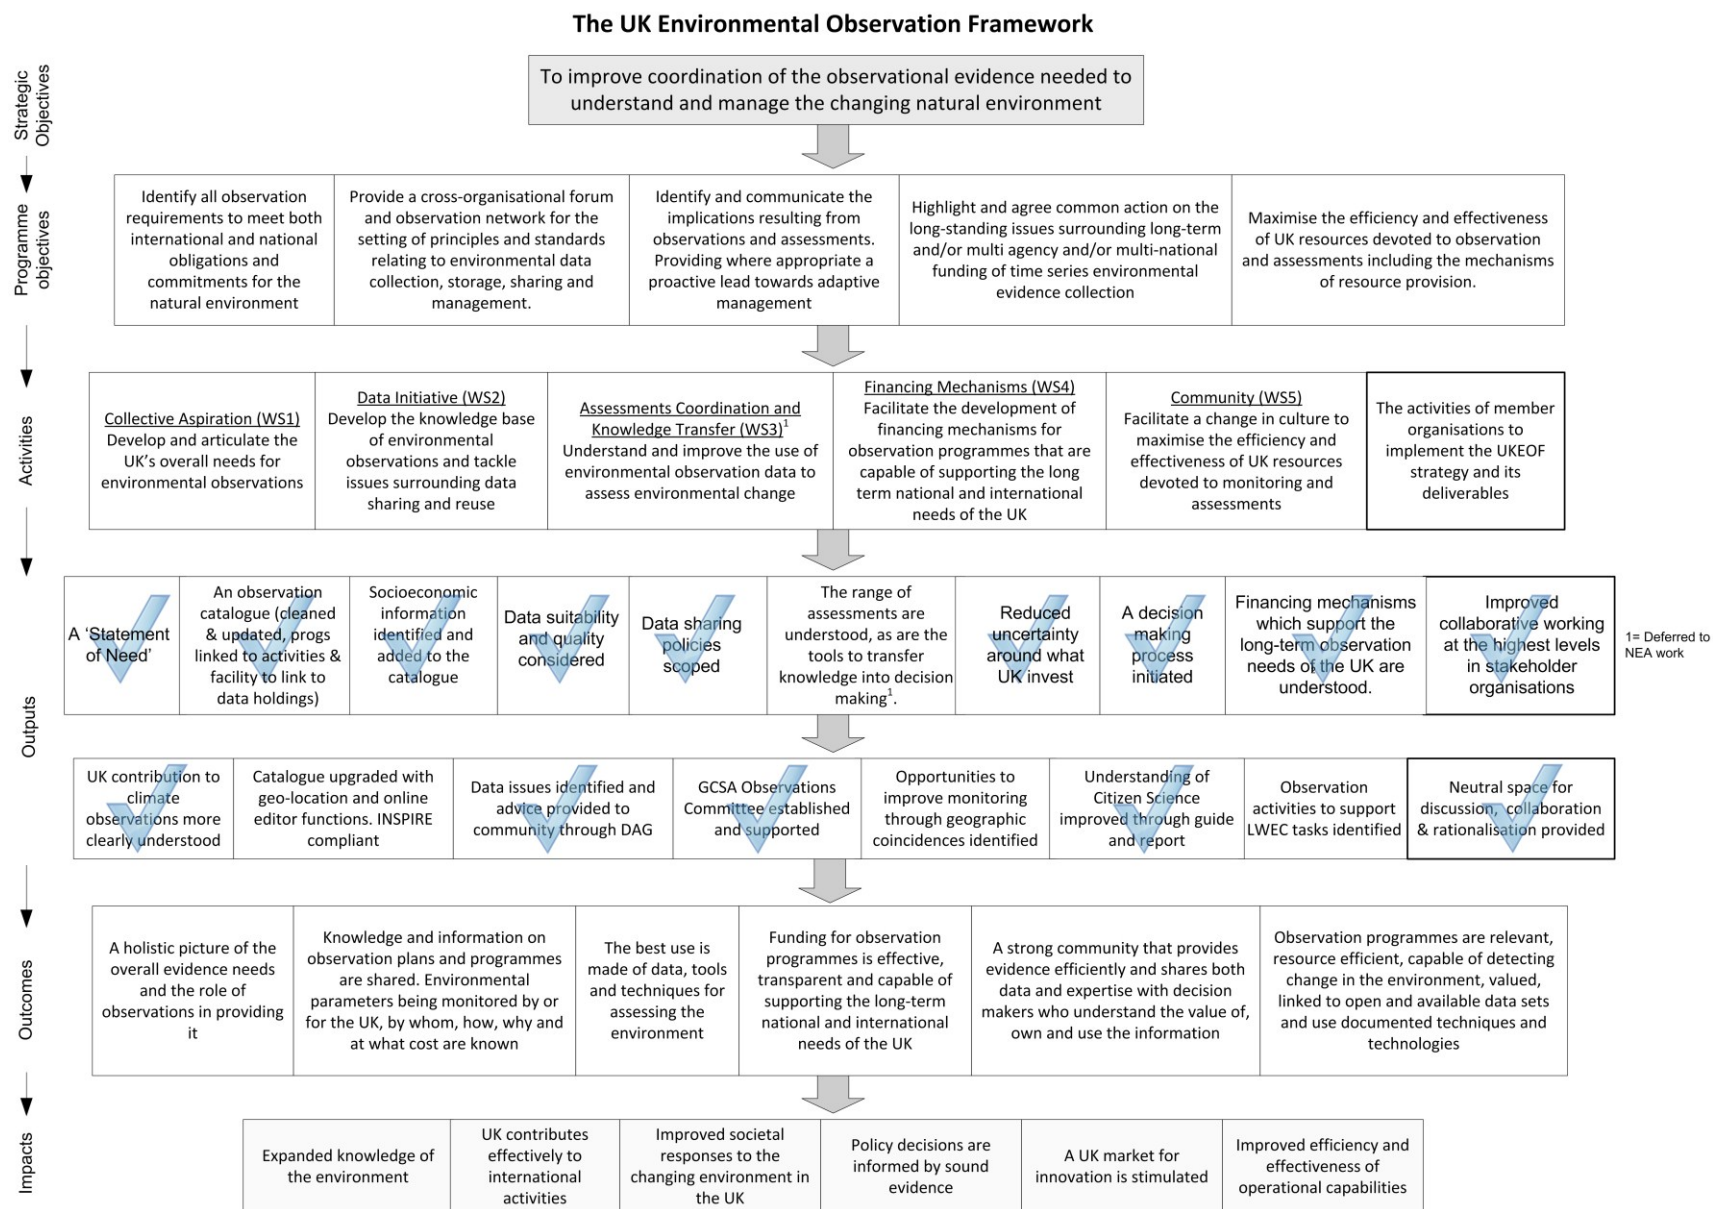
The UK Environmental Observation Framework

Strategic Objectives

To improve coordination of the observational evidence needed to understand and manage the changing natural environment

Programme objectives

| Identify all observation requirements to meet both international and national obligations and commitments for the natural environment | Provide a cross-organisational forum and observation network for the setting of principles and standards relating to environmental data collection, storage, sharing and management. | Identify and communicate the implications resulting from observations and assessments. Providing where appropriate a proactive lead towards adaptive management | Highlight and agree common action on the long-standing issues surrounding long-term and/or multi agency and/or multi-national funding of time series environmental evidence collection | Maximise the efficiency and effectiveness of UK resources devoted to observation and assessments including the mechanisms of resource provision. |
|---|---|---|---|---|

Activities

| Collective Aspiration (WS1) Develop and articulate the UK's overall needs for environmental observations | Data Initiative (WS2) Develop the knowledge base of environmental observations and tackle issues surrounding data sharing and reuse | Assessments Coordination and Knowledge Transfer (WS3)$^1$ Understand and improve the use of environmental observation data to assess environmental change | Financing Mechanisms (WS4) Facilitate the development of financing mechanisms for observation programmes that are capable of supporting the long term national and international needs of the UK | Community (WS5) Facilitate a change in culture to maximise the efficiency and effectiveness of UK resources devoted to monitoring and assessments | The activities of member organisations to implement the UKEOF strategy and its deliverables |
|---|---|---|---|---|---|

Outputs

| A 'Statement of Need' | An observation catalogue (cleaned & updated, progs linked to activities & facility to link to data holdings) | Socioeconomic information identified and added to the catalogue | Data suitability and quality considered | Data sharing policies scoped | The range of assessments are understood, as are the tools to transfer knowledge into decision making$^1$. | Reduced uncertainty around what UK invest | A decision making process initiated | Financing mechanisms which support the long-term observation needs of the UK are understood. | Improved collaborative working at the highest levels in stakeholder organisations |
|---|---|---|---|---|---|---|---|---|---|

1= Deferred to NEA work

| UK contribution to climate observations more clearly understood | Catalogue upgraded with geo-location and online editor functions. INSPIRE compliant | Data issues identified and advice provided to community through DAG | GCSA Observations Committee established and supported | Opportunities to improve monitoring through geographic coincidences identified | Understanding of Citizen Science improved through guide and report | Observation activities to support LWEC tasks identified | Neutral space for discussion, collaboration & rationalisation provided |
|---|---|---|---|---|---|---|---|

Outcomes

| A holistic picture of the overall evidence needs and the role of observations in providing it | Knowledge and information on observation plans and programmes are shared. Environmental parameters being monitored by or for the UK, by whom, how, why and at what cost are known | The best use is made of data, tools and techniques for assessing the environment | Funding for observation programmes is effective, transparent and capable of supporting the long-term national and international needs of the UK | A strong community that provides evidence efficiently and shares both data and expertise with decision makers who understand the value of, own and use the information | Observation programmes are relevant, resource efficient, capable of detecting change in the environment, valued, linked to open and available data sets and use documented techniques and technologies |
|---|---|---|---|---|---|

Impacts

| Expanded knowledge of the environment | UK contributes effectively to international activities | Improved societal responses to the changing environment in the UK | Policy decisions are informed by sound evidence | A UK market for innovation is stimulated | Improved efficiency and effectiveness of operational capabilities |
|---|---|---|---|---|---|